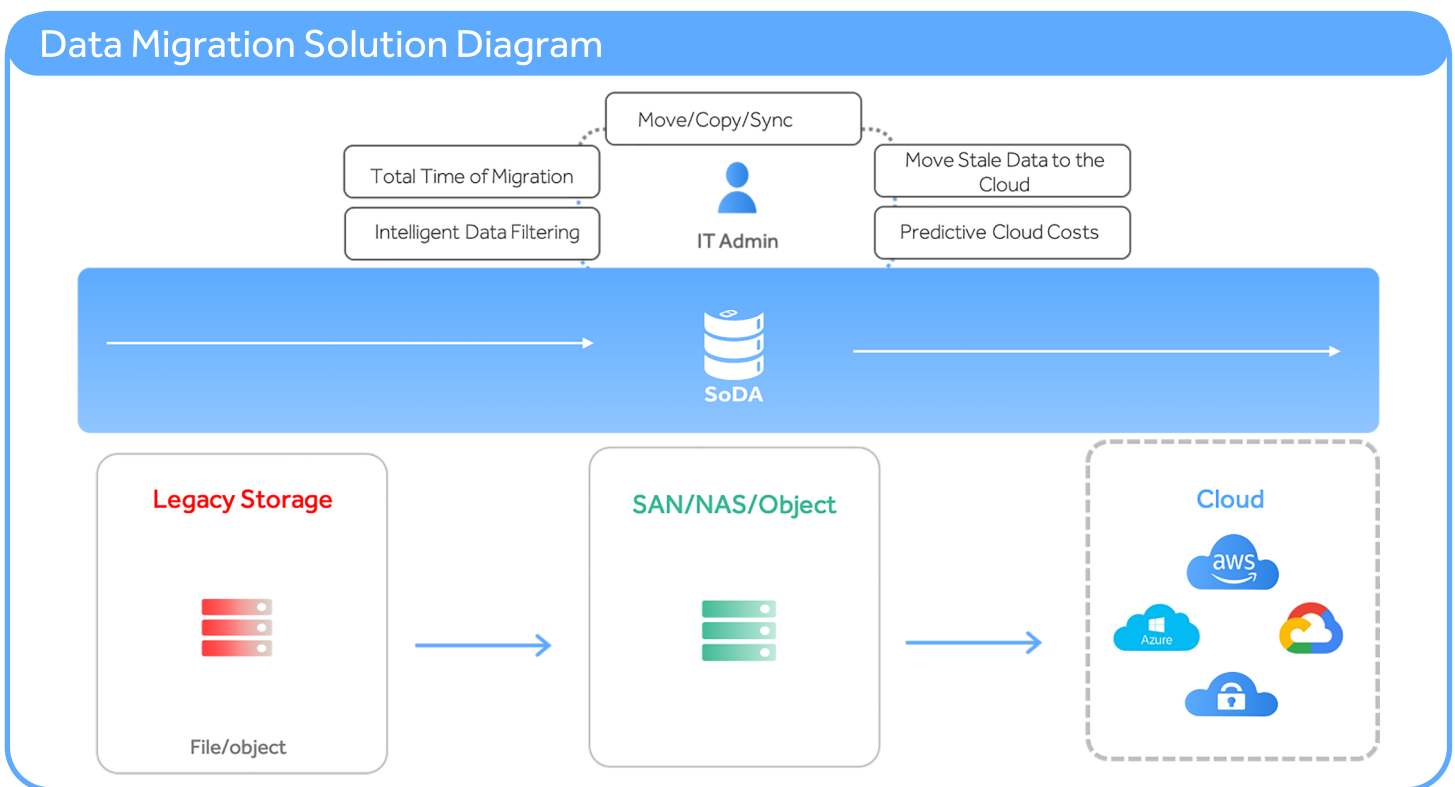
Data Migration Solution Diagram

Move/Copy/Sync

Total Time of Migration

Move Stale Data to the Cloud

Intelligent Data Filtering

IT Admin

Predictive Cloud Costs

SoDA

Legacy Storage

File/object

SAN/NAS/Object

Cloud

aws

Azure